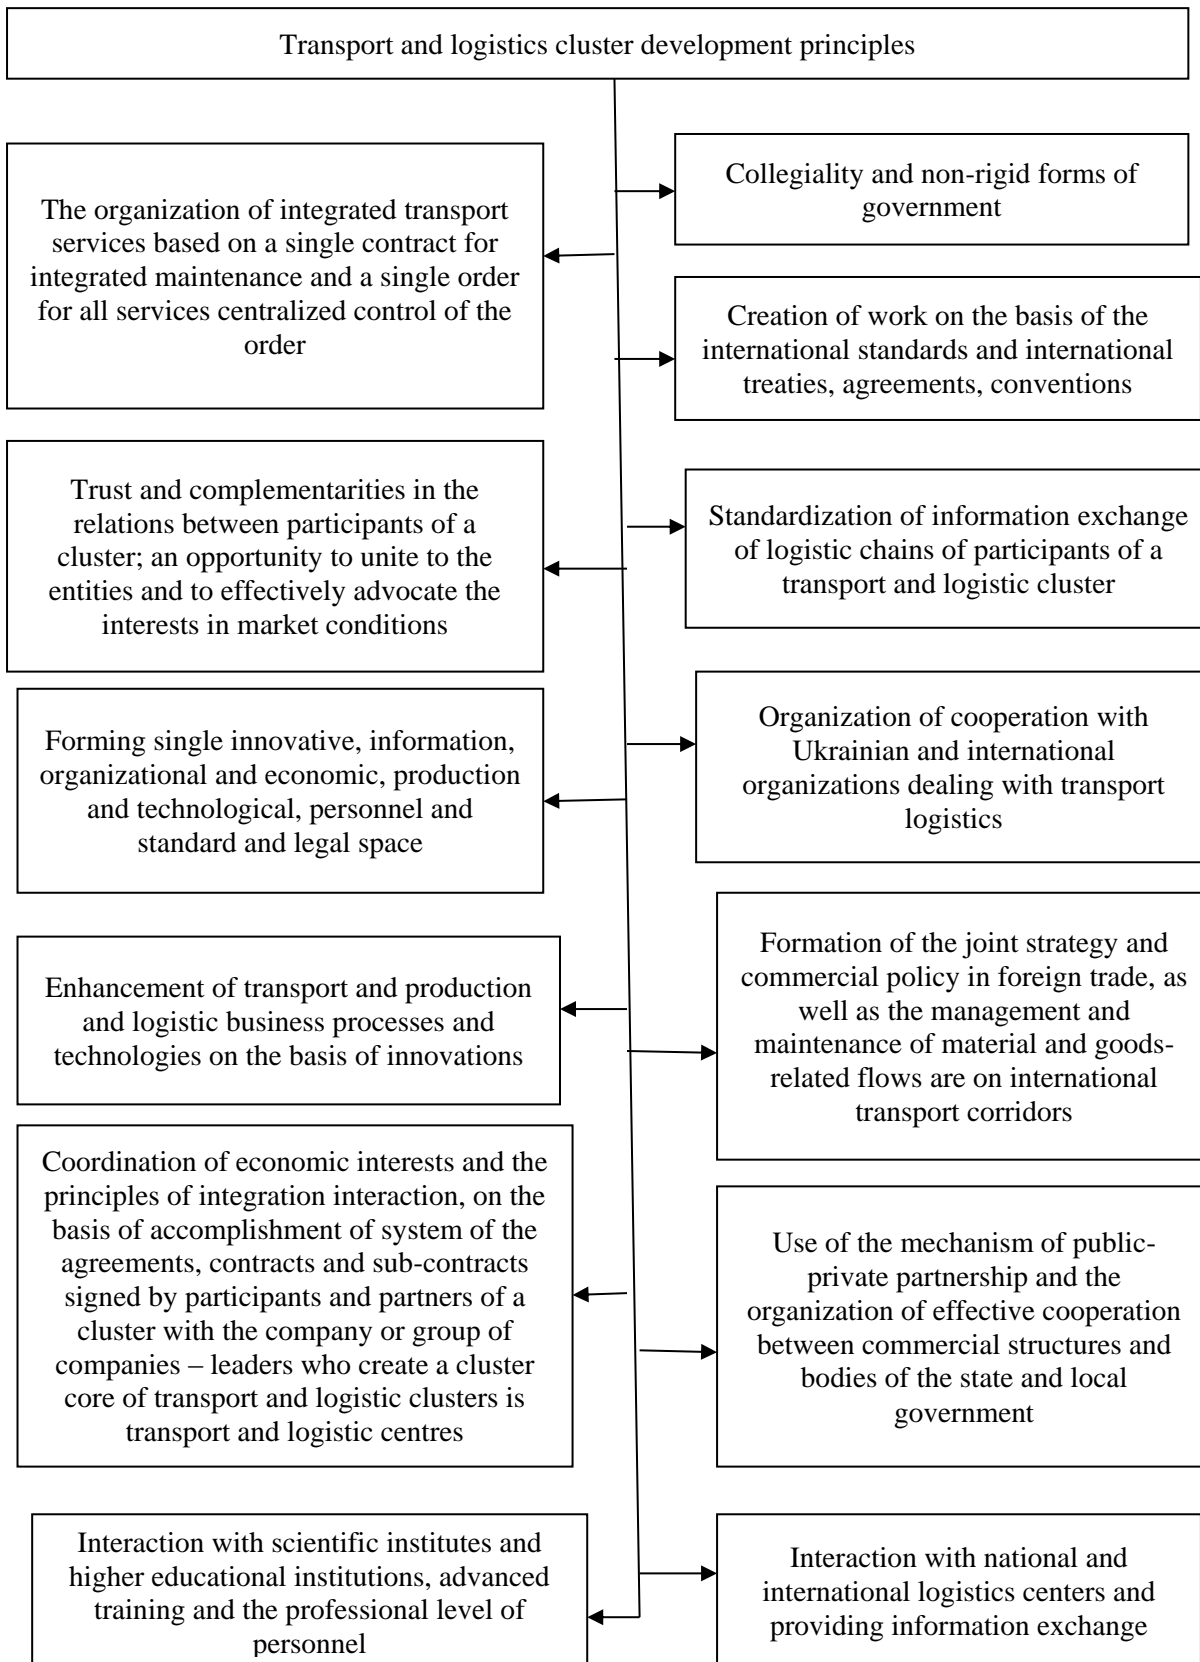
Transport and logistics cluster development principles

Collegiality and non-rigid forms of government

The organization of integrated transport services based on a single contract for integrated maintenance and a single order for all services centralized control of the order

Creation of work on the basis of the international standards and international treaties, agreements, conventions

Trust and complementarities in the relations between participants of a cluster; an opportunity to unite to the entities and to effectively advocate the interests in market conditions

Standardization of information exchange of logistic chains of participants of a transport and logistic cluster

Forming single innovative, information, organizational and economic, production and technological, personnel and standard and legal space

Organization of cooperation with Ukrainian and international organizations dealing with transport logistics

Enhancement of transport and production and logistic business processes and technologies on the basis of innovations

Formation of the joint strategy and commercial policy in foreign trade, as well as the management and maintenance of material and goods-related flows are on international transport corridors

Coordination of economic interests and the principles of integration interaction, on the basis of accomplishment of system of the agreements, contracts and sub-contracts signed by participants and partners of a cluster with the company or group of companies – leaders who create a cluster core of transport and logistic clusters is transport and logistic centres

Use of the mechanism of public-private partnership and the organization of effective cooperation between commercial structures and bodies of the state and local government

Interaction with scientific institutes and higher educational institutions, advanced training and the professional level of personnel

Interaction with national and international logistics centers and providing information exchange